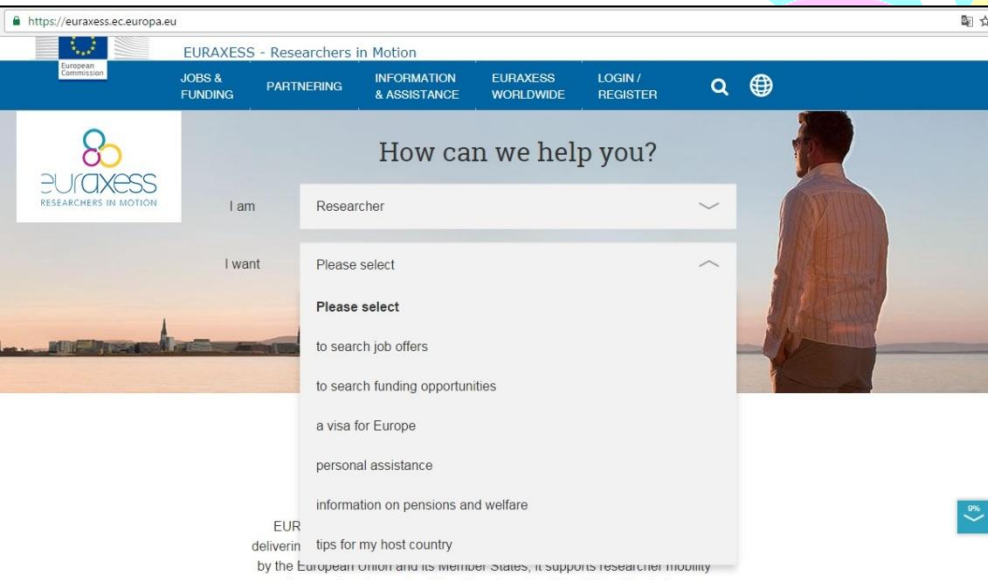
https://euraxess.ec.europa.eu

European Commission

EURAXESS - Researchers in Motion

JOBS & FUNDING
PARTNERING
INFORMATION & ASSISTANCE
EURAXESS WORLDWIDE
LOGIN / REGISTER

euraxess
RESEARCHERS IN MOTION

How can we help you?

I am
Researcher

I want
Please select

Please select
to search job offers
to search funding opportunities
a visa for Europe
personal assistance
information on pensions and welfare
tips for my host country

9%

EUR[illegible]
deliverin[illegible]
by the European Union and its Member States, it supports researcher mobility